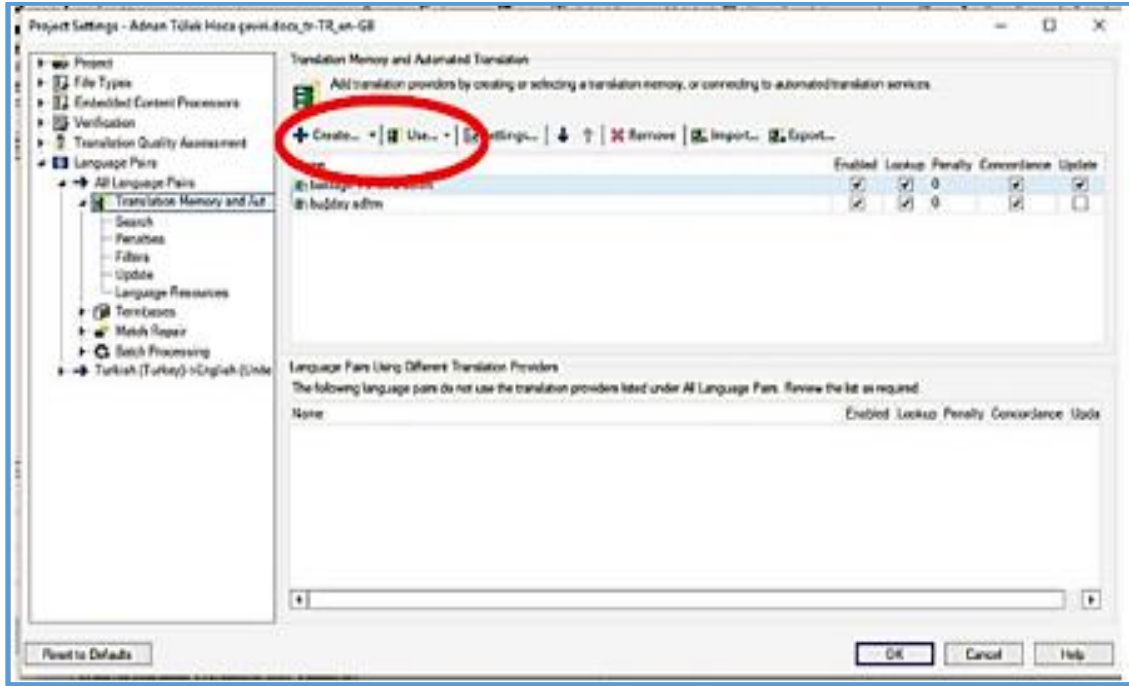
Project Settings - Adnan Tülek Hoca çeviri.docx_tr-TR_en-GB

Project
File Types
Embedded Content Processors
Verification
Translation Quality Assessment
Language Pairs
All Language Pairs
Translation Memory and Aut
Search
Penalties
Filters
Update
Language Resources
Termbases
Match Repair
Batch Processing
Turkish (Turkey)->English (Unite

Translation Memory and Automated Translation

Add translation providers by creating or selecting a translation memory, or connecting to automated translation services.

Create... Use... Settings... Remove Import... Export...

| Name | Enabled | Lookup | Penalty | Concordance | Update |
|---|---|---|---|---|---|
| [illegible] | ☑ | ☑ | 0 | ☑ | ☑ |
| buğday adlm | ☑ | ☑ | 0 | ☑ | ☐ |

Language Pairs Using Different Translation Providers

The following language pairs do not use the translation providers listed under All Language Pairs. Review the list as required.

| Name | Enabled | Lookup | Penalty | Concordance | Upda |
|---|---|---|---|---|---|

Reset to Defaults

OK Cancel Help